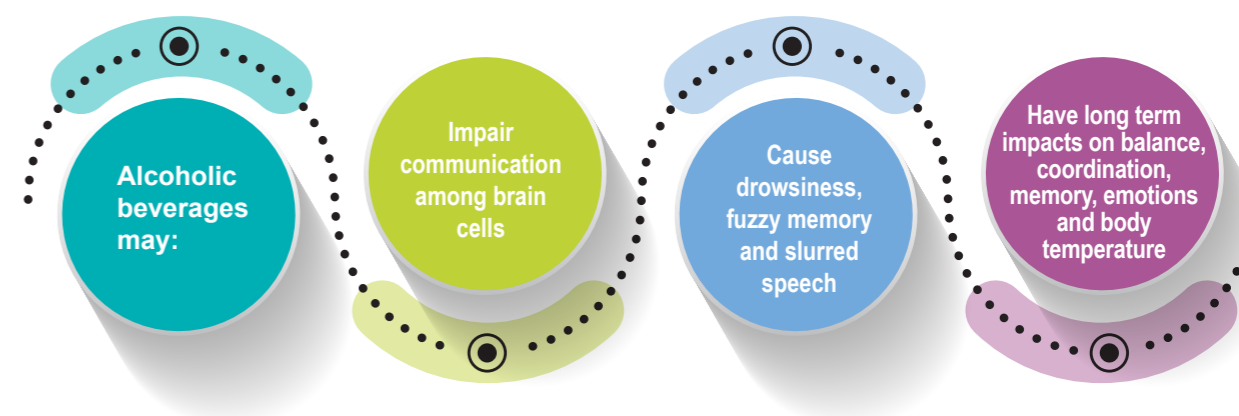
Alcoholic beverages may:

Impair communication among brain cells

Cause drowsiness, fuzzy memory and slurred speech

Have long term impacts on balance, coordination, memory, emotions and body temperature